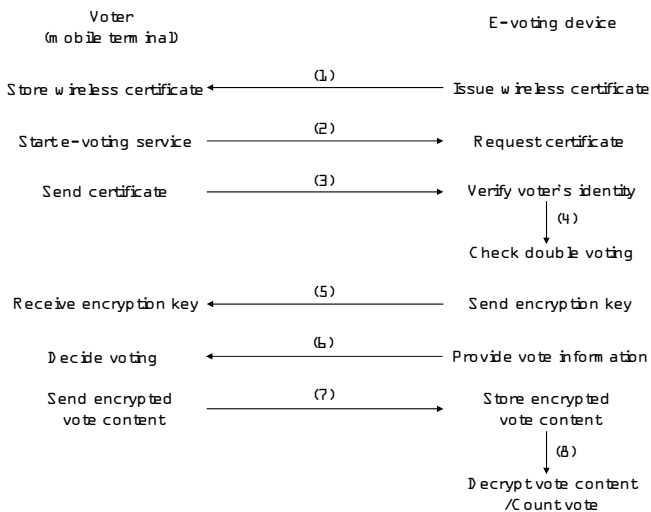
Voter
(mobile terminal)

E-voting device

Store wireless certificate

(1)

Issue wireless certificate

Start e-voting service

(2)

Request certificate

Send certificate

(3)

Verify voter's identity

(4)

Check double voting

Receive encryption key

(5)

Send encryption key

Decide voting

(6)

Provide vote information

Send encrypted vote content

(7)

Store encrypted vote content

(8)

Decrypt vote content /Count vote